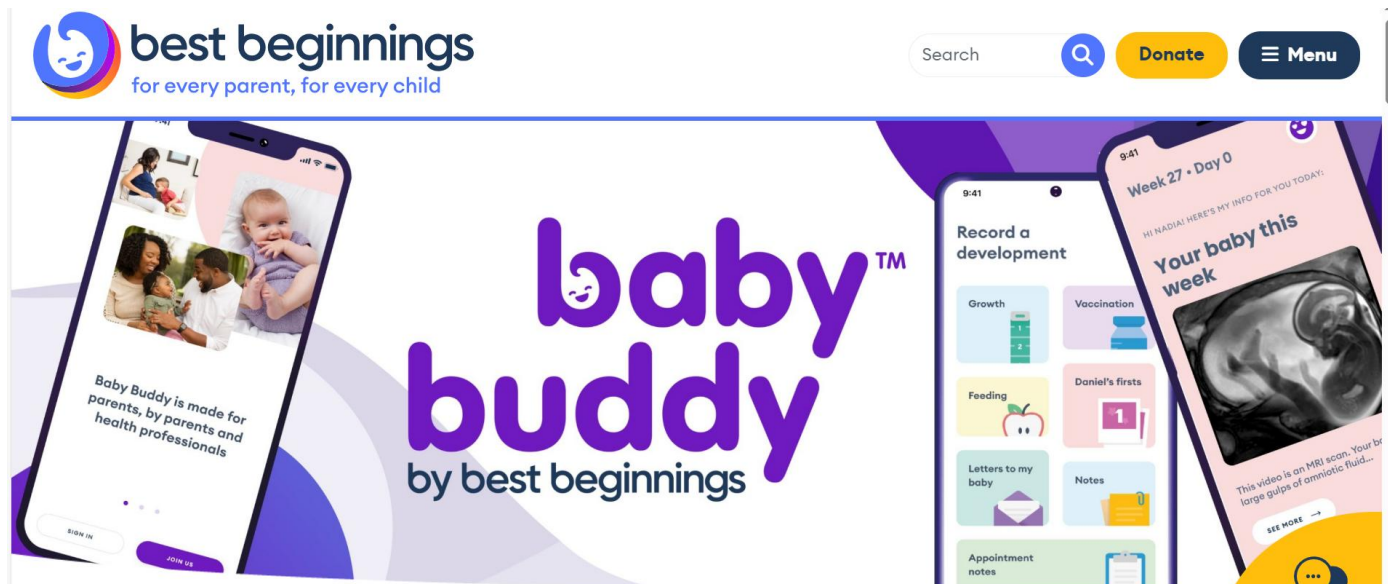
best beginnings
for every parent, for every child

Search

Donate

Menu

9:41

Baby Buddy is made for parents, by parents and health professionals

SIGN IN

JOIN US

baby™
buddy
by best beginnings

9:41

Record a development

Growth

Vaccination

Feeding

Daniel's firsts

1

Letters to my baby

Notes

Appointment notes

9:41

Week 27 • Day 0

HI NADIA! HERE'S MY INFO FOR YOU TODAY:

Your baby this week

This video is an MRI scan. Your b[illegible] large gulps of amniotic fluid...

SEE MORE →